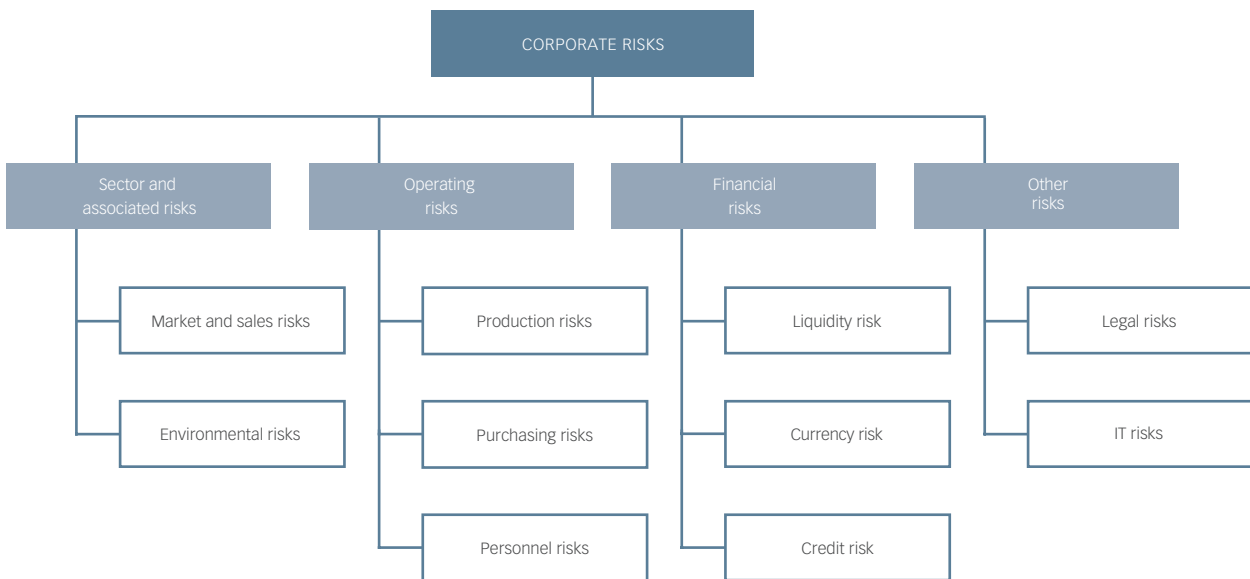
CORPORATE RISKS

Sector and associated risks

Market and sales risks

Environmental risks

Operating risks

Production risks

Purchasing risks

Personnel risks

Financial risks

Liquidity risk

Currency risk

Credit risk

Other risks

Legal risks

IT risks